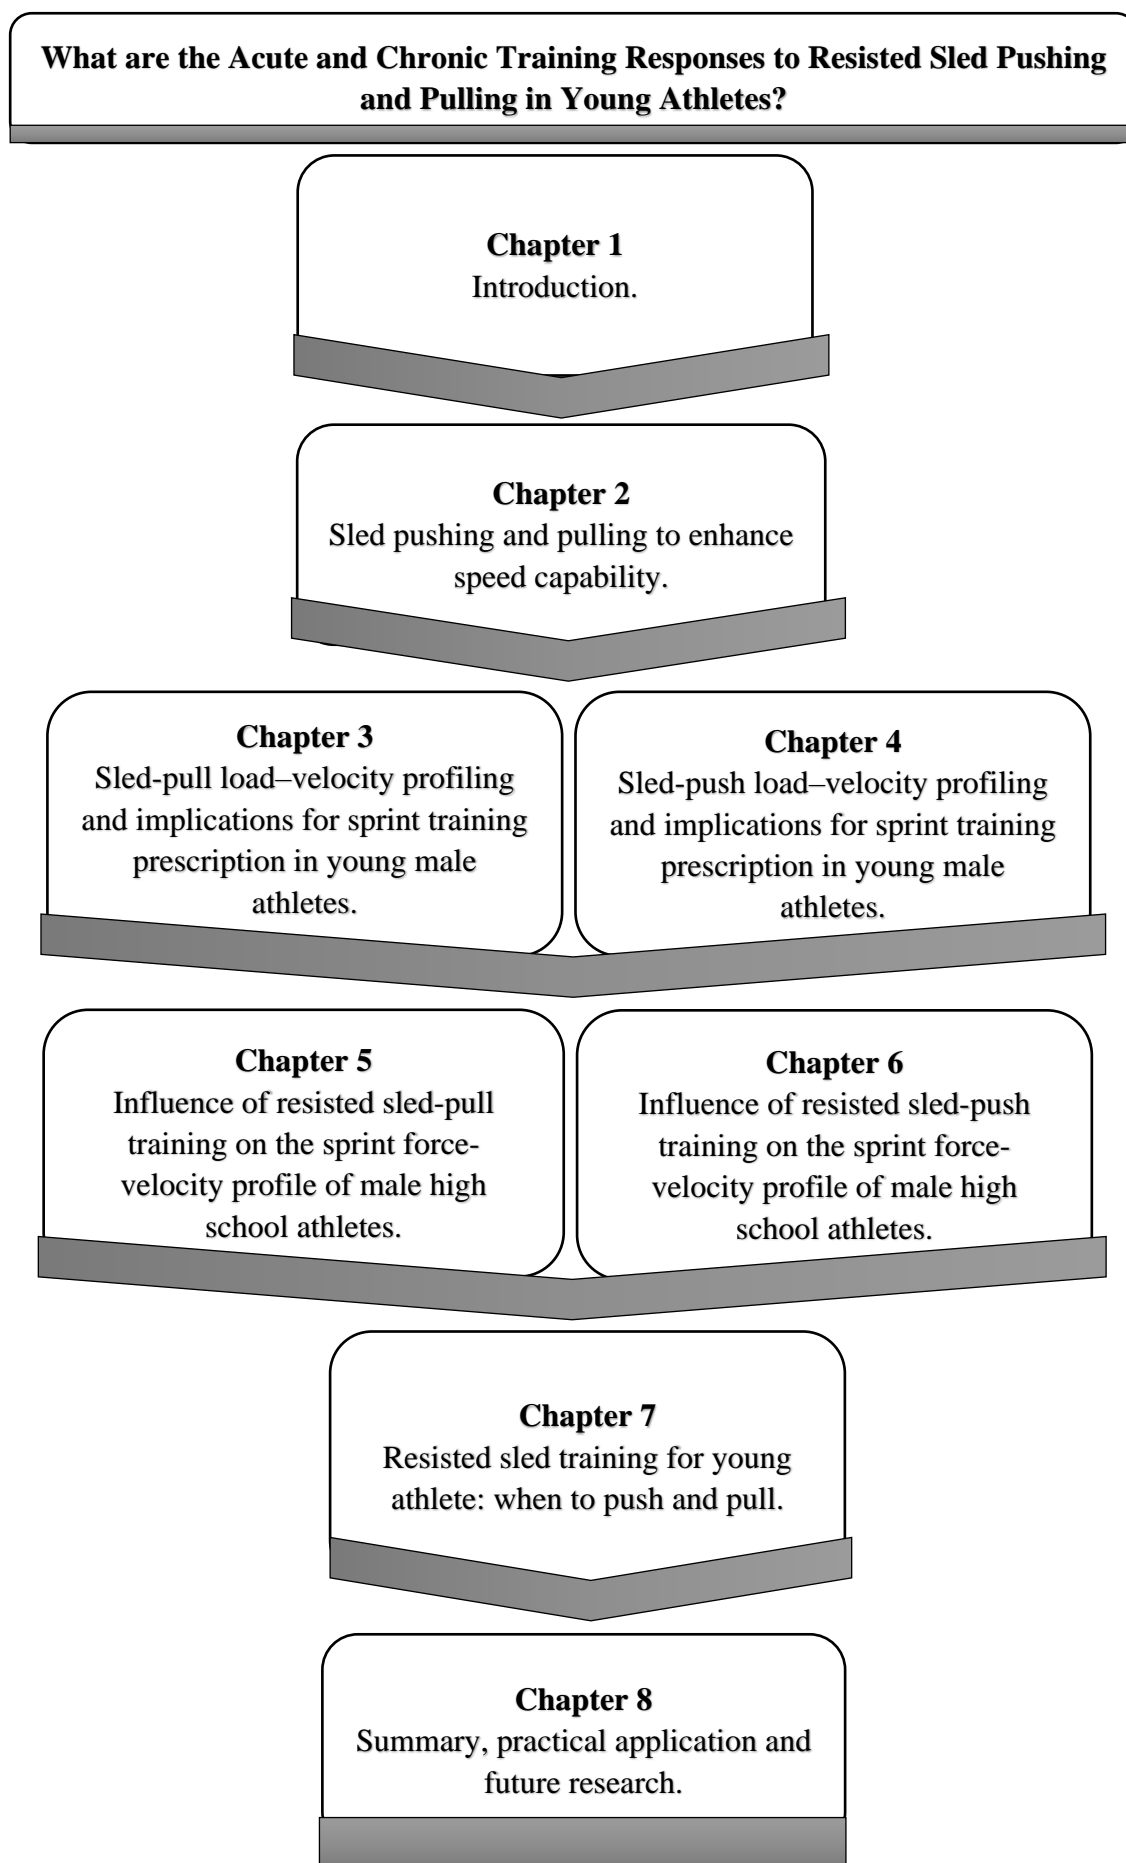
What are the Acute and Chronic Training Responses to Resisted Sled Pushing and Pulling in Young Athletes?

Chapter 1
Introduction.

Chapter 2
Sled pushing and pulling to enhance speed capability.

Chapter 3
Sled-pull load–velocity profiling and implications for sprint training prescription in young male athletes.

Chapter 4
Sled-push load–velocity profiling and implications for sprint training prescription in young male athletes.

Chapter 5
Influence of resisted sled-pull training on the sprint force-velocity profile of male high school athletes.

Chapter 6
Influence of resisted sled-push training on the sprint force-velocity profile of male high school athletes.

Chapter 7
Resisted sled training for young athlete: when to push and pull.

Chapter 8
Summary, practical application and future research.